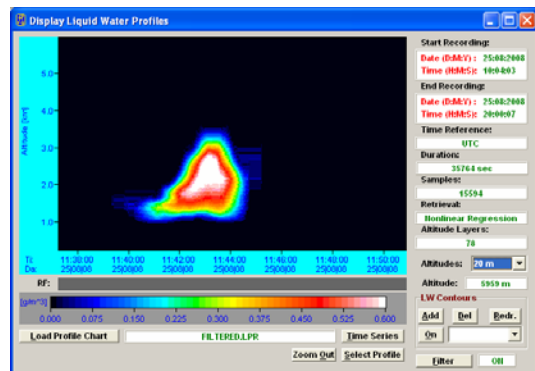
Display Liquid Water Profiles

Altitude [km]
5.0
4.0
3.0
2.0
1.0

Ti: 11:38:00 11:40:00 11:42:00 11:44:00 11:46:00 11:48:00 11:50:00
Da: 25|08|08 25|08|08 25|08|08 25|08|08 25|08|08 25|08|08 25|08|08

Rf:

[g/m^3]
0.000 0.075 0.150 0.225 0.300 0.375 0.450 0.525 0.600

Load Profile Chart
FILTERED.LPR
Time Series
Zoom Out
Select Profile

Start Recording:
Date (D:M:Y) : 25:08:2008
Time (H:M:S): 10:04:03

End Recording:
Date (D:M:Y) : 25:08:2008
Time (H:M:S): 20:00:07

Time Reference:
UTC

Duration:
35764 sec

Samples:
15594

Retrieval:
Nonlinear Regression

Altitude Layers:
78

Altitudes: 20 m
Altitude: 5959 m

LW Contours
Add
Del
Redr.
On

Filter
ON